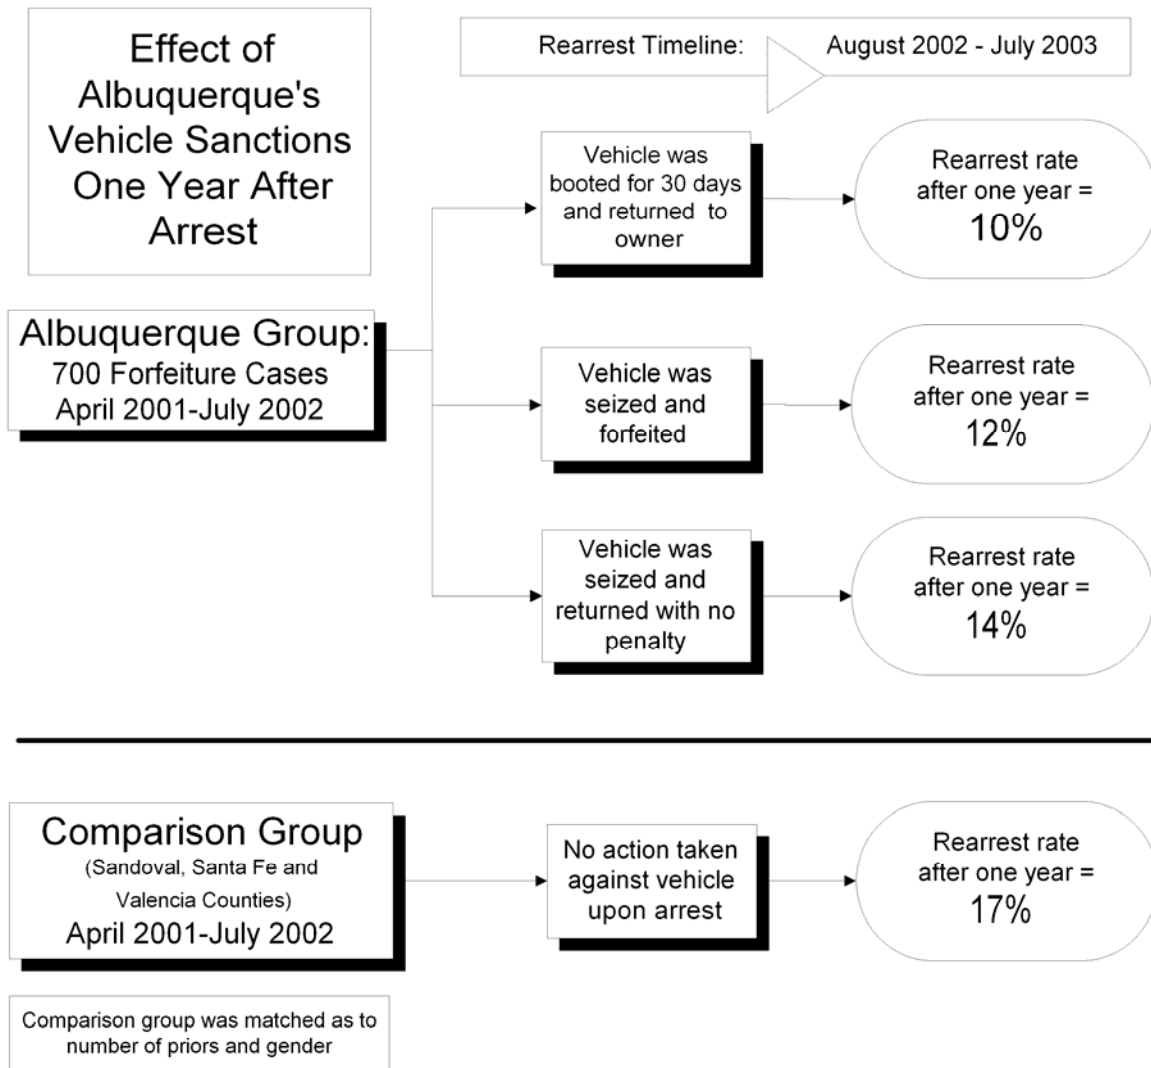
Effect of Albuquerque's Vehicle Sanctions One Year After Arrest

Rearrest Timeline: August 2002 - July 2003

Albuquerque Group: 700 Forfeiture Cases April 2001-July 2002

Vehicle was booted for 30 days and returned to owner

Rearrest rate after one year = 10%

Vehicle was seized and forfeited

Rearrest rate after one year = 12%

Vehicle was seized and returned with no penalty

Rearrest rate after one year = 14%

Comparison Group (Sandoval, Santa Fe and Valencia Counties) April 2001-July 2002

No action taken against vehicle upon arrest

Rearrest rate after one year = 17%

Comparison group was matched as to number of priors and gender